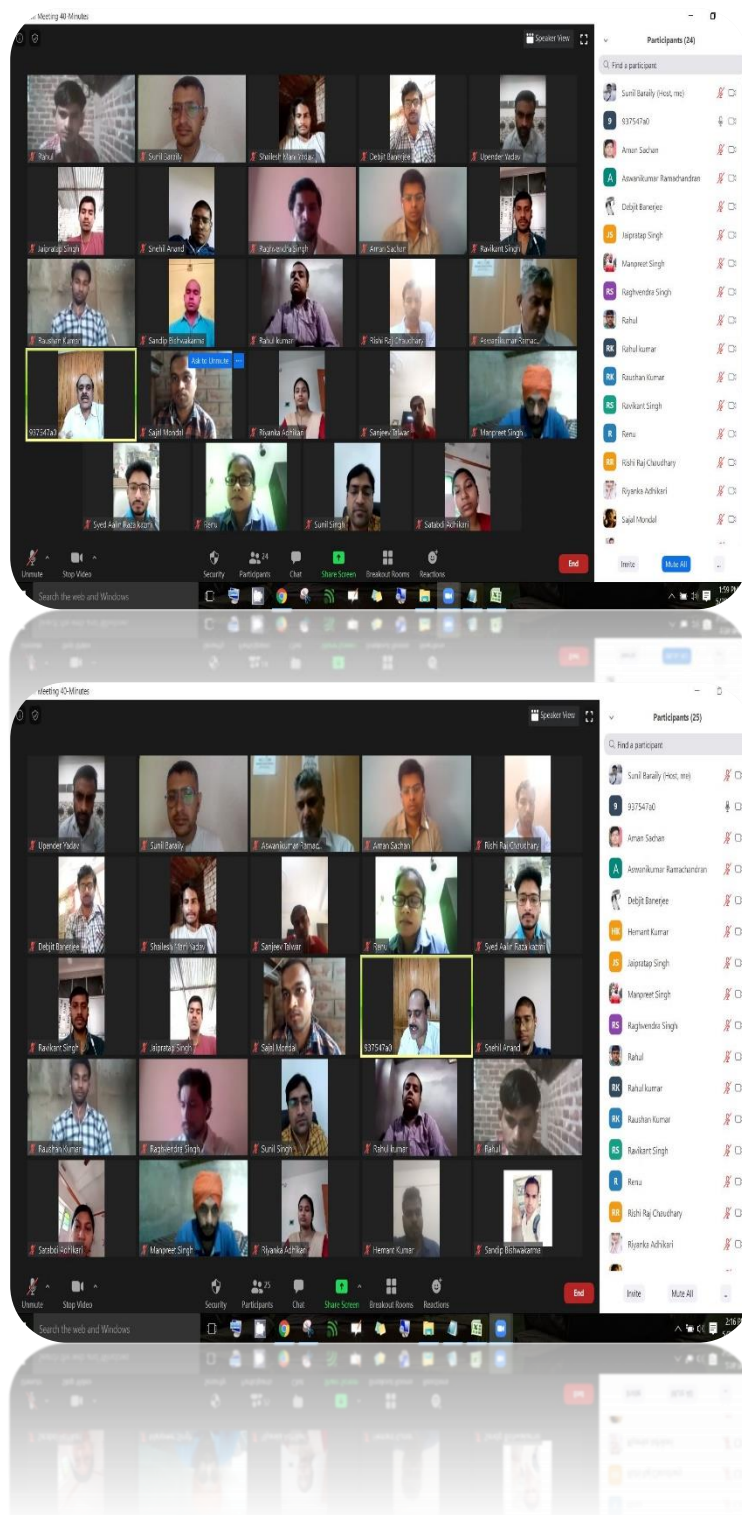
Meeting 40-Minutes

Speaker View

Participants (24)

Find a participant

Sunil Baraily (Host, me)
937547a0
Aman Sachan
Aswanikumar Ramachandran
Debjit Banerjee
Jaipratap Singh
Manpreet Singh
Raghvendra Singh
Rahul
Rahul kumar
Raushan Kumar
Ravikant Singh
Renu
Rishi Raj Chaudhary
Riyanka Adhikari
Sajal Mondal

Rahul
Sunil Baraily
Shailesh Mani Yadav
Debjit Banerjee
Upender Yadav
Jaipratap Singh
Snehil Anand
Raghvendra Singh
Aman Sachan
Ravikant Singh
Raushan Kumar
Sandip Bishwakarma
Rahul kumar
Rishi Raj Chaudhary
Aswanikumar Ramac...
937547a0
Ask to Unmute
Sajal Mondal
Riyanka Adhikari
Sanjeev Talwar
Manpreet Singh
Syed Aalir Raza kazmi
Renu
Sunil Singh
Satabdi Adhikari

Unmute
Stop Video
Security
24 Participants
Chat
Share Screen
Breakout Rooms
Reactions
End
Invite
Mute All

Search the web and Windows
1:59 PM

Meeting 40-Minutes

Speaker View

Participants (25)

Find a participant

Sunil Baraily (Host, me)
937547a0
Aman Sachan
Aswanikumar Ramachandran
Debjit Banerjee
Hemant Kumar
Jaipratap Singh
Manpreet Singh
Raghvendra Singh
Rahul
Rahul kumar
Raushan Kumar
Ravikant Singh
Renu
Rishi Raj Chaudhary
Riyanka Adhikari

Upender Yadav
Sunil Baraily
Aswanikumar Ramac...
Aman Sachan
Rishi Raj Chaudhary
Debjit Banerjee
Shailesh Mani Yadav
Sanjeev Talwar
Renu
Syed Aalir Raza kazmi
Ravikant Singh
Jaipratap Singh
Sajal Mondal
937547a0
Snehil Anand
Raushan Kumar
Raghvendra Singh
Sunil Singh
Rahul kumar
Rahul
Satabdi Adhikari
Manpreet Singh
Riyanka Adhikari
Hemant Kumar
Sandip Bishwakarma

Unmute
Stop Video
Security
25 Participants
Chat
Share Screen
Breakout Rooms
Reactions
End
Invite
Mute All

Search the web and Windows
2:16 PM